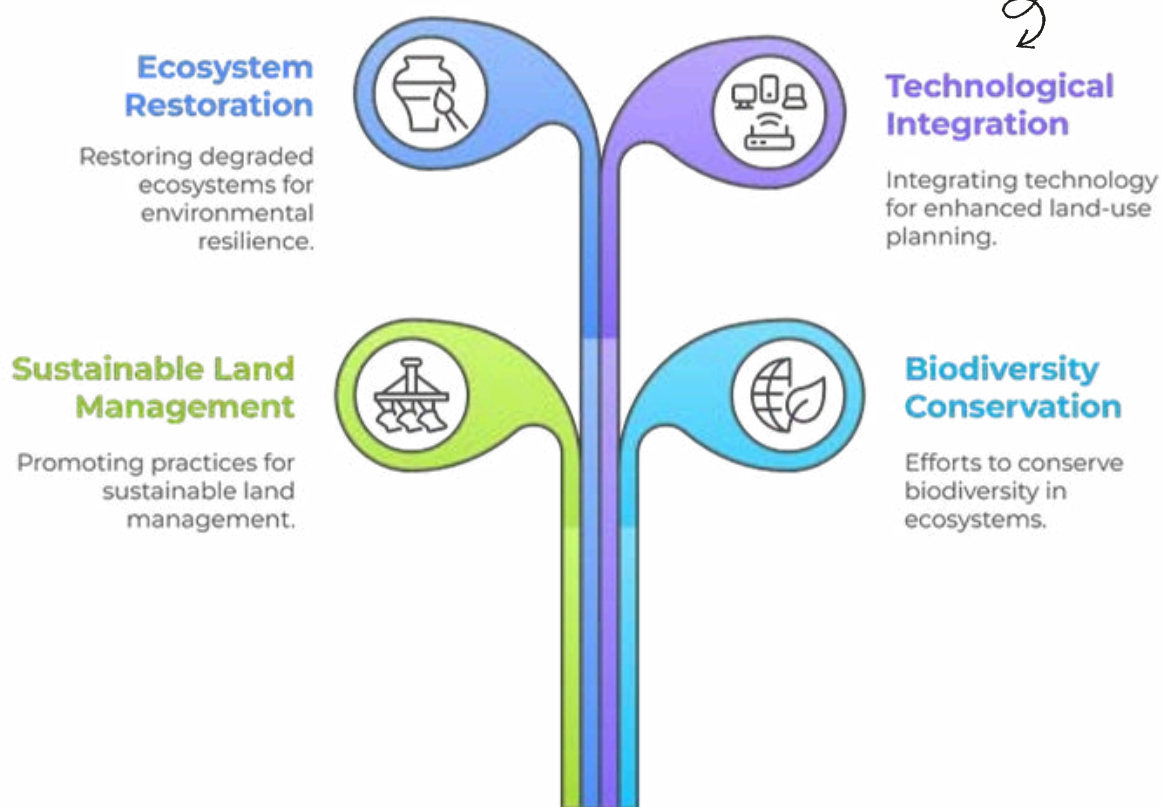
Ecosystem Restoration

Restoring degraded ecosystems for environmental resilience.

Technological Integration

Integrating technology for enhanced land-use planning.

Sustainable Land Management

Promoting practices for sustainable land management.

Biodiversity Conservation

Efforts to conserve biodiversity in ecosystems.